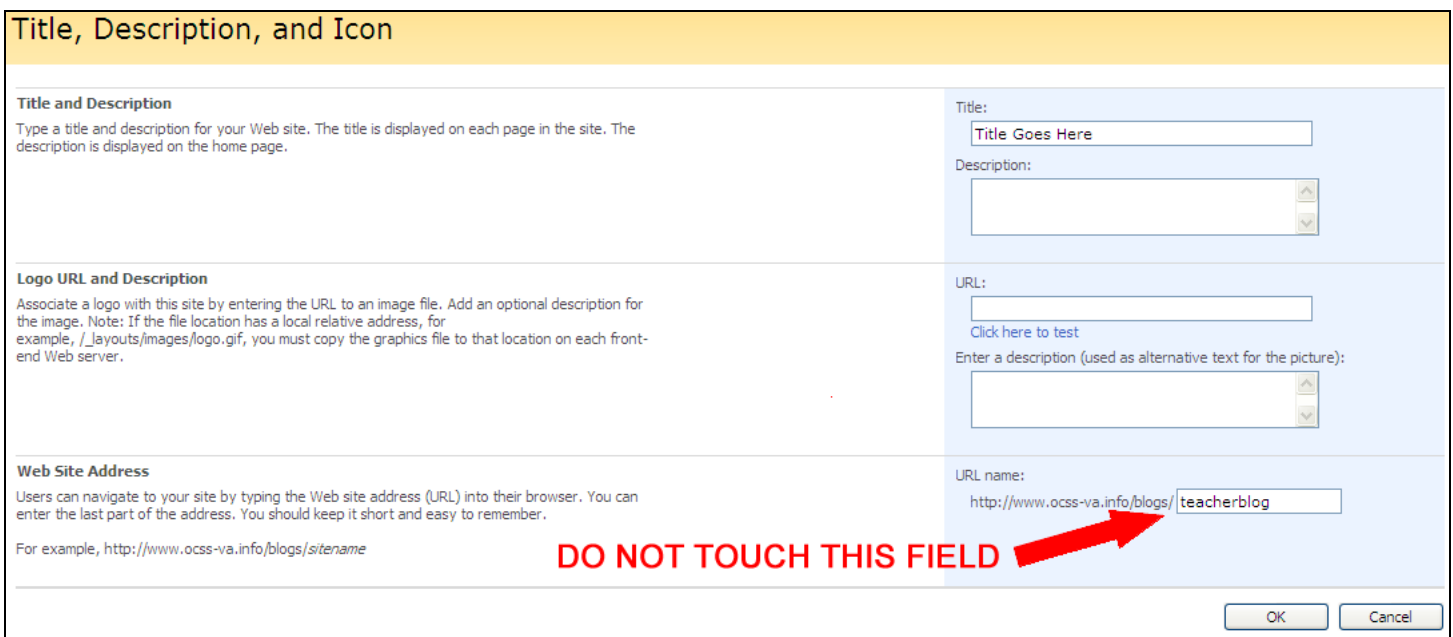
Title, Description, and Icon

Title and Description

Type a title and description for your Web site. The title is displayed on each page in the site. The description is displayed on the home page.

Title:

Title Goes Here

Description:

Logo URL and Description

Associate a logo with this site by entering the URL to an image file. Add an optional description for the image. Note: If the file location has a local relative address, for example, /_layouts/images/logo.gif, you must copy the graphics file to that location on each front-end Web server.

URL:

Click here to test

Enter a description (used as alternative text for the picture):

Web Site Address

Users can navigate to your site by typing the Web site address (URL) into their browser. You can enter the last part of the address. You should keep it short and easy to remember.

For example, http://www.ocss-va.info/blogs/sitename

URL name:

http://www.ocss-va.info/blogs/ teacherblog

DO NOT TOUCH THIS FIELD

OK Cancel